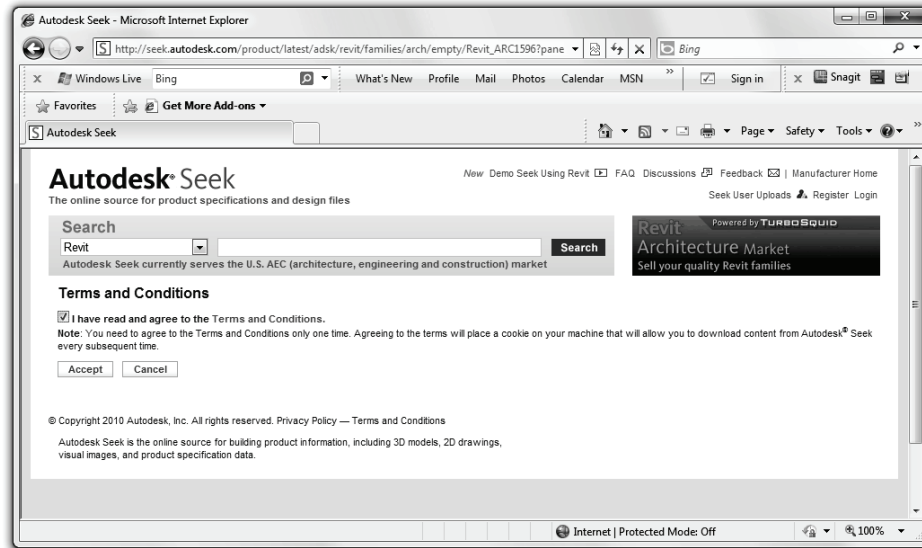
Autodesk Seek - Microsoft Internet Explorer

http://seek.autodesk.com/product/latest/adsk/revit/families/arch/empty/Revit_ARC1596?pane

Bing

Windows Live Bing

What's New Profile Mail Photos Calendar MSN

Sign in

Snagit

Favorites

Get More Add-ons

Autodesk Seek

Page Safety Tools

Autodesk® Seek
The online source for product specifications and design files

New Demo Seek Using Revit FAQ Discussions Feedback | Manufacturer Home

Seek User Uploads Register Login

Search

Revit

Search

Autodesk Seek currently serves the U.S. AEC (architecture, engineering and construction) market

Revit Powered by TURBOSQUID
Architecture Market
Sell your quality Revit families

Terms and Conditions

I have read and agree to the Terms and Conditions.

Note: You need to agree to the Terms and Conditions only one time. Agreeing to the terms will place a cookie on your machine that will allow you to download content from Autodesk® Seek every subsequent time.

Accept Cancel

© Copyright 2010 Autodesk, Inc. All rights reserved. Privacy Policy — Terms and Conditions

Autodesk Seek is the online source for building product information, including 3D models, 2D drawings, visual images, and product specification data.

Internet | Protected Mode: Off

100%